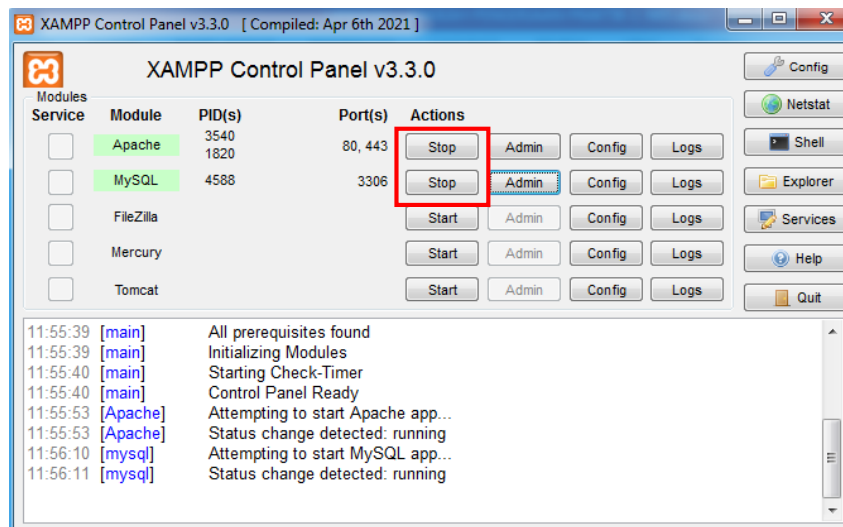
XAMPP Control Panel v3.3.0 [ Compiled: Apr 6th 2021 ]

XAMPP Control Panel v3.3.0

Config
Netstat
Shell
Explorer
Services
Help
Quit

| Modules Service | Module | PID(s) | Port(s) | Actions | | | |
|---|---|---|---|---|---|---|---|
| | Apache | 3540 1820 | 80, 443 | Stop | Admin | Config | Logs |
| | MySQL | 4588 | 3306 | Stop | Admin | Config | Logs |
| | FileZilla | | | Start | Admin | Config | Logs |
| | Mercury | | | Start | Admin | Config | Logs |
| | Tomcat | | | Start | Admin | Config | Logs |

11:55:39 [main] All prerequisites found
11:55:39 [main] Initializing Modules
11:55:40 [main] Starting Check-Timer
11:55:40 [main] Control Panel Ready
11:55:53 [Apache] Attempting to start Apache app...
11:55:53 [Apache] Status change detected: running
11:56:10 [mysql] Attempting to start MySQL app...
11:56:11 [mysql] Status change detected: running